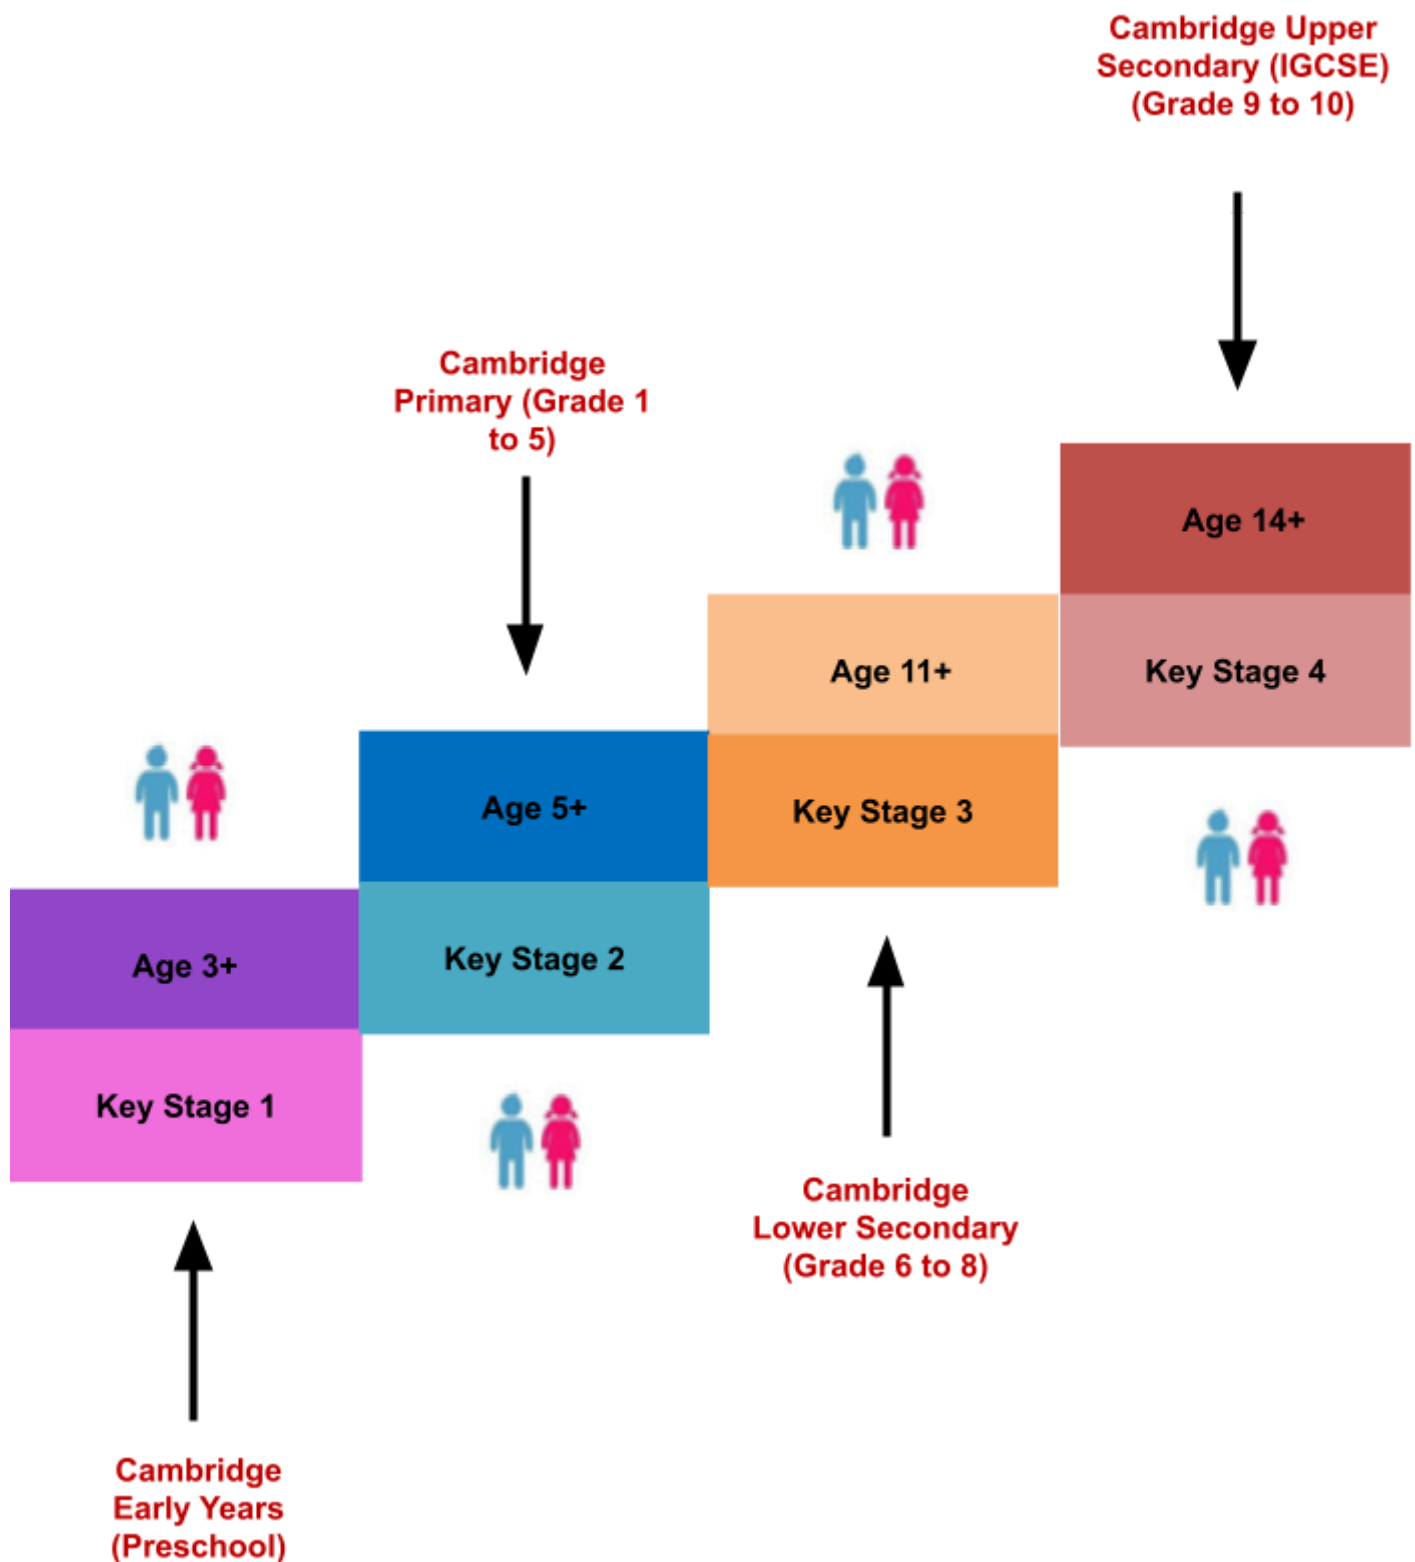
Cambridge Upper Secondary (IGCSE) (Grade 9 to 10)

Cambridge Primary (Grade 1 to 5)

Age 14+

Key Stage 4

Age 11+

Key Stage 3

Age 5+

Key Stage 2

Age 3+

Key Stage 1

Cambridge Lower Secondary (Grade 6 to 8)

Cambridge Early Years (Preschool)